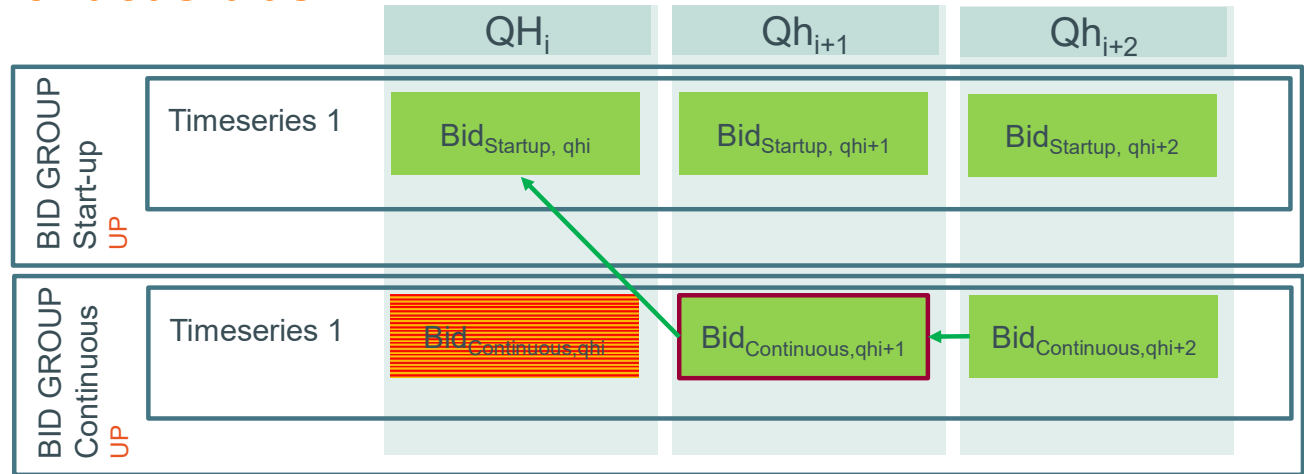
$QH_i$ | $Qh_{i+1}$ | $Qh_{i+2}$

BID GROUP Start-up UP

Timeseries 1

$Bid_{Startup,\ qhi}$

$Bid_{Startup,\ qhi+1}$

$Bid_{Startup,\ qhi+2}$

BID GROUP Continuous UP

Timeseries 1

$Bid_{Continuous,qhi}$

$Bid_{Continuous,qhi+1}$

$Bid_{Continuous,qhi+2}$